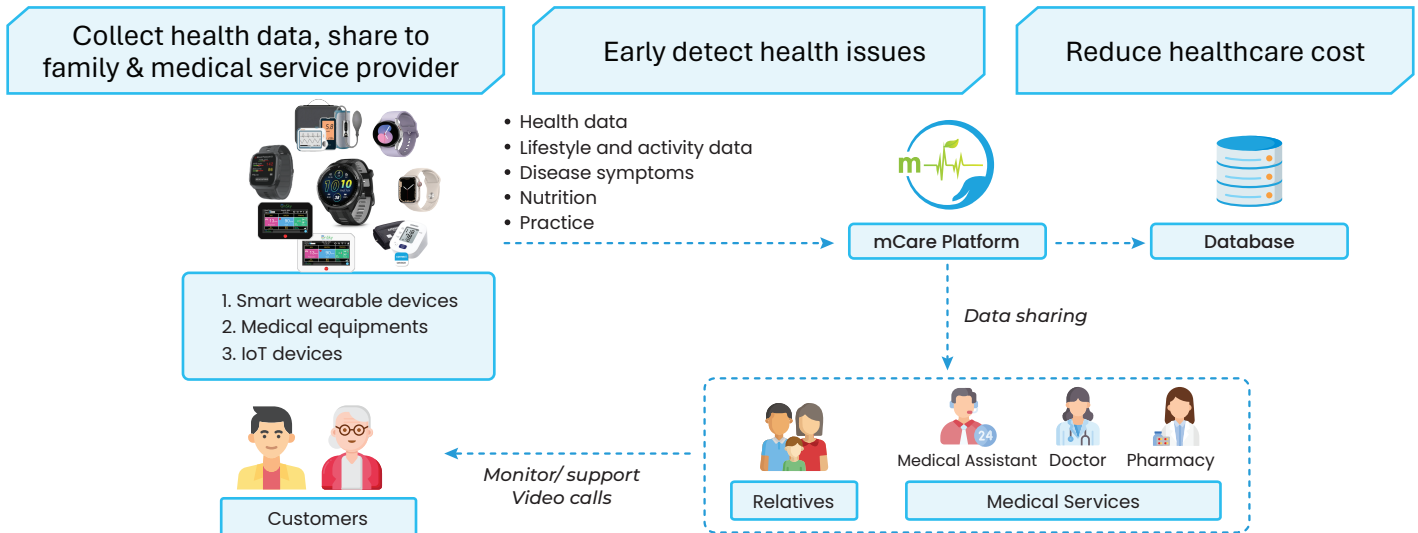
Collect health data, share to family & medical service provider

Early detect health issues

Reduce healthcare cost

1. Smart wearable devices
2. Medical equipments
3. IoT devices

• Health data
• Lifestyle and activity data
• Disease symptoms
• Nutrition
• Practice

m

mCare Platform

Database

Data sharing

24

Medical Assistant

Doctor

Pharmacy

Relatives

Medical Services

Monitor/ support
Video calls

Customers